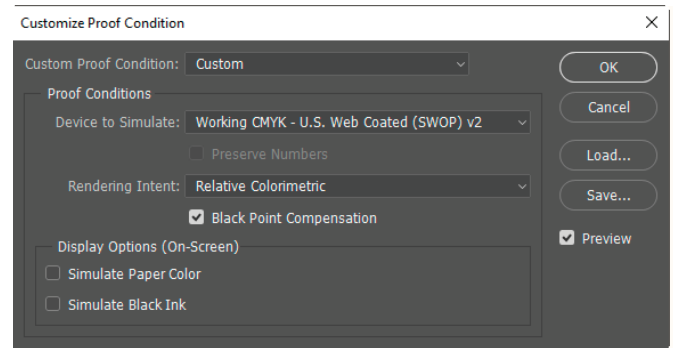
Customize Proof Condition

Custom Proof Condition: Custom

Proof Conditions

Device to Simulate: Working CMYK - U.S. Web Coated (SWOP) v2

Preserve Numbers

Rendering Intent: Relative Colorimetric

Black Point Compensation

Display Options (On-Screen)

Simulate Paper Color

Simulate Black Ink

OK

Cancel

Load...

Save...

Preview